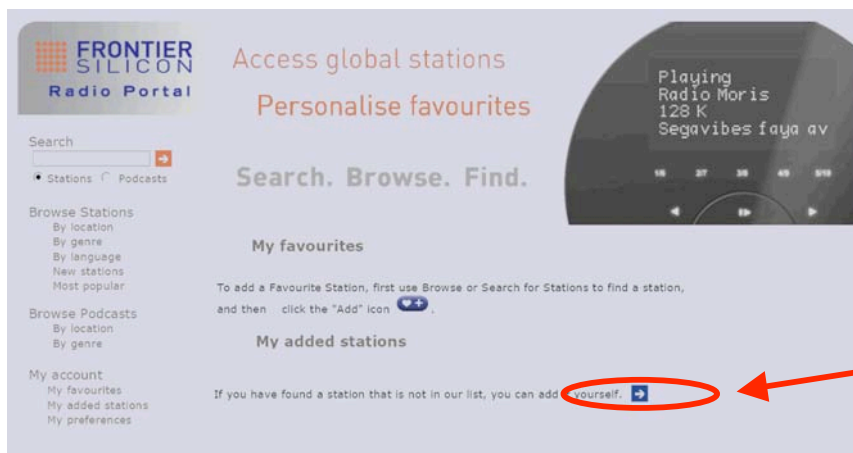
FRONTIER SILICON
Radio Portal

Access global stations
Personalise favourites

Playing
Radio Moris
128 K
Segavibes faya av

Search
Stations Podcasts

Search. Browse. Find.

Browse Stations
By location
By genre
By language
New stations
Most popular

Browse Podcasts
By location
By genre

My account
My favourites
My added stations
My preferences

My favourites

To add a Favourite Station, first use Browse or Search for Stations to find a station, and then click the "Add" icon .

My added stations

If you have found a station that is not in our list, you can add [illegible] yourself.